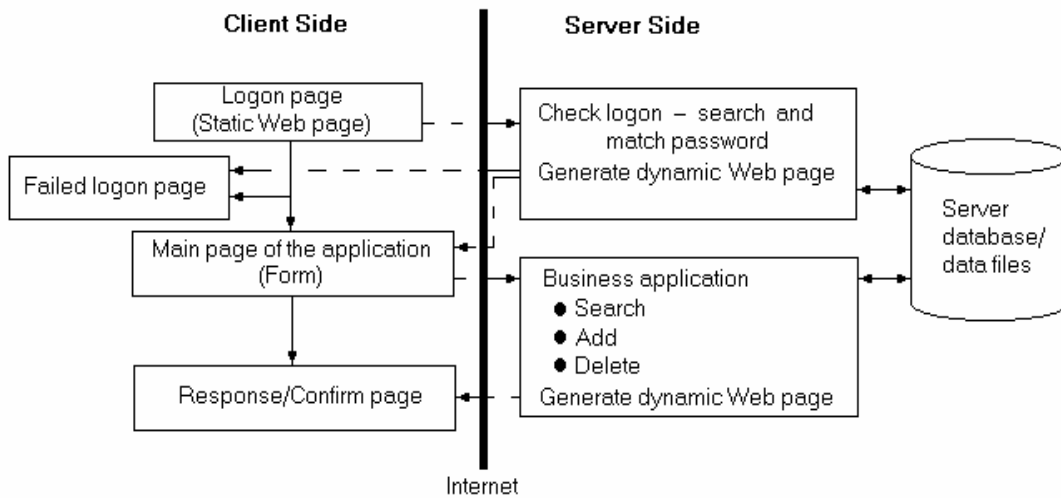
Client Side

Server Side

Logon page (Static Web page)

Check logon – search and match password

Generate dynamic Web page

Failed logon page

Server database/ data files

Main page of the application (Form)

Business application

● Search

● Add

● Delete

Generate dynamic Web page

Response/Confirm page

Internet